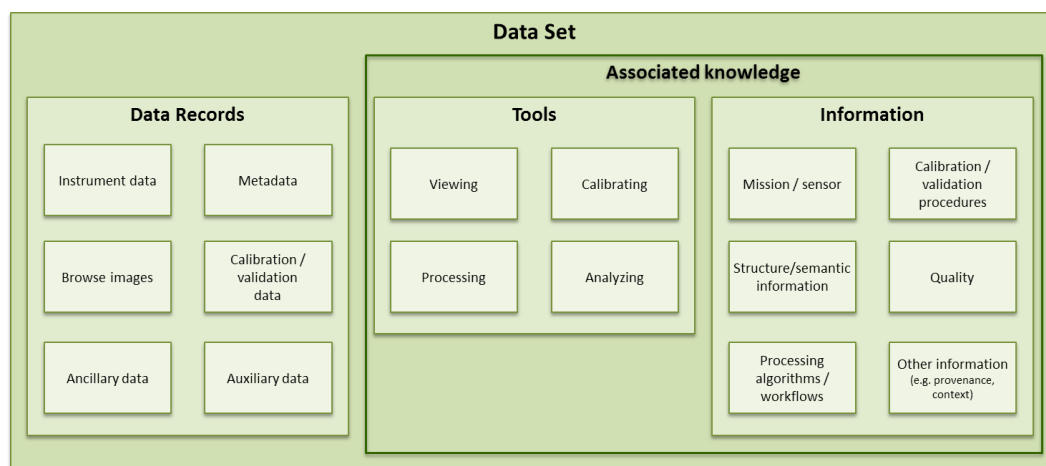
Data Set

Data Records

Instrument data

Metadata

Browse images

Calibration / validation data

Ancillary data

Auxiliary data

Associated knowledge

Tools

Viewing

Calibrating

Processing

Analyzing

Information

Mission / sensor

Calibration / validation procedures

Structure/semantic information

Quality

Processing algorithms / workflows

Other information (e.g. provenance, context)